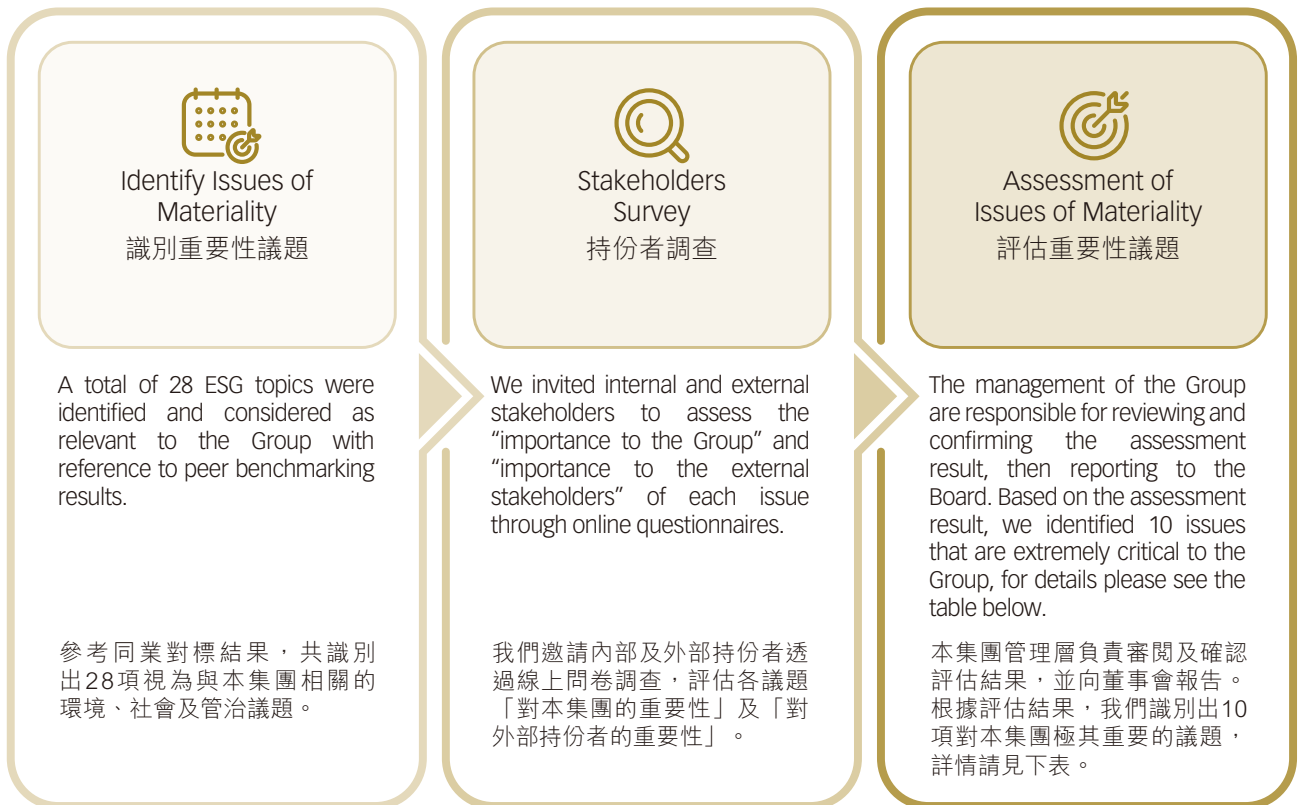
Identify Issues of Materiality
識別重要性議題

A total of 28 ESG topics were identified and considered as relevant to the Group with reference to peer benchmarking results.

參考同業對標結果，共識別出28項視為與本集團相關的環境、社會及管治議題。

Stakeholders Survey
持份者調查

We invited internal and external stakeholders to assess the “importance to the Group” and “importance to the external stakeholders” of each issue through online questionnaires.

我們邀請內部及外部持份者透過線上問卷調查，評估各議題「對本集團的重要性」及「對外部持份者的重要性」。

Assessment of Issues of Materiality
評估重要性議題

The management of the Group are responsible for reviewing and confirming the assessment result, then reporting to the Board. Based on the assessment result, we identified 10 issues that are extremely critical to the Group, for details please see the table below.

本集團管理層負責審閱及確認評估結果，並向董事會報告。根據評估結果，我們識別出10項對本集團極其重要的議題，詳情請見下表。